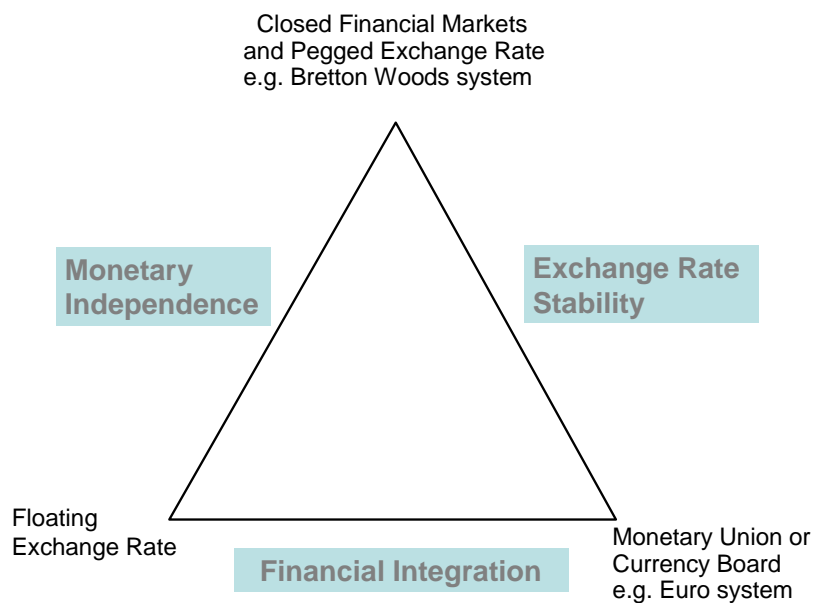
Closed Financial Markets
and Pegged Exchange Rate
e.g. Bretton Woods system

Monetary Independence

Exchange Rate Stability

Floating Exchange Rate

Financial Integration

Monetary Union or Currency Board
e.g. Euro system